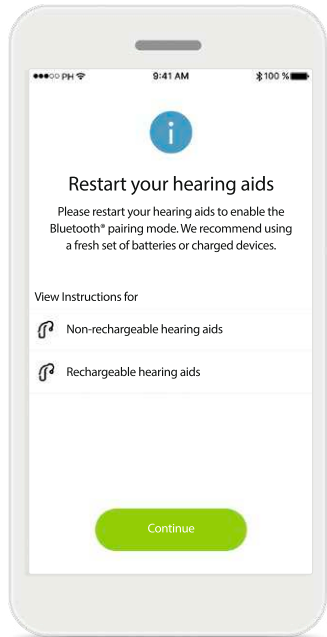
●●●○○ PH 9:41 AM 100 %

i

Restart your hearing aids

Please restart your hearing aids to enable the Bluetooth® pairing mode. We recommend using a fresh set of batteries or charged devices.

View Instructions for

Non-rechargeable hearing aids

Rechargeable hearing aids

Continue